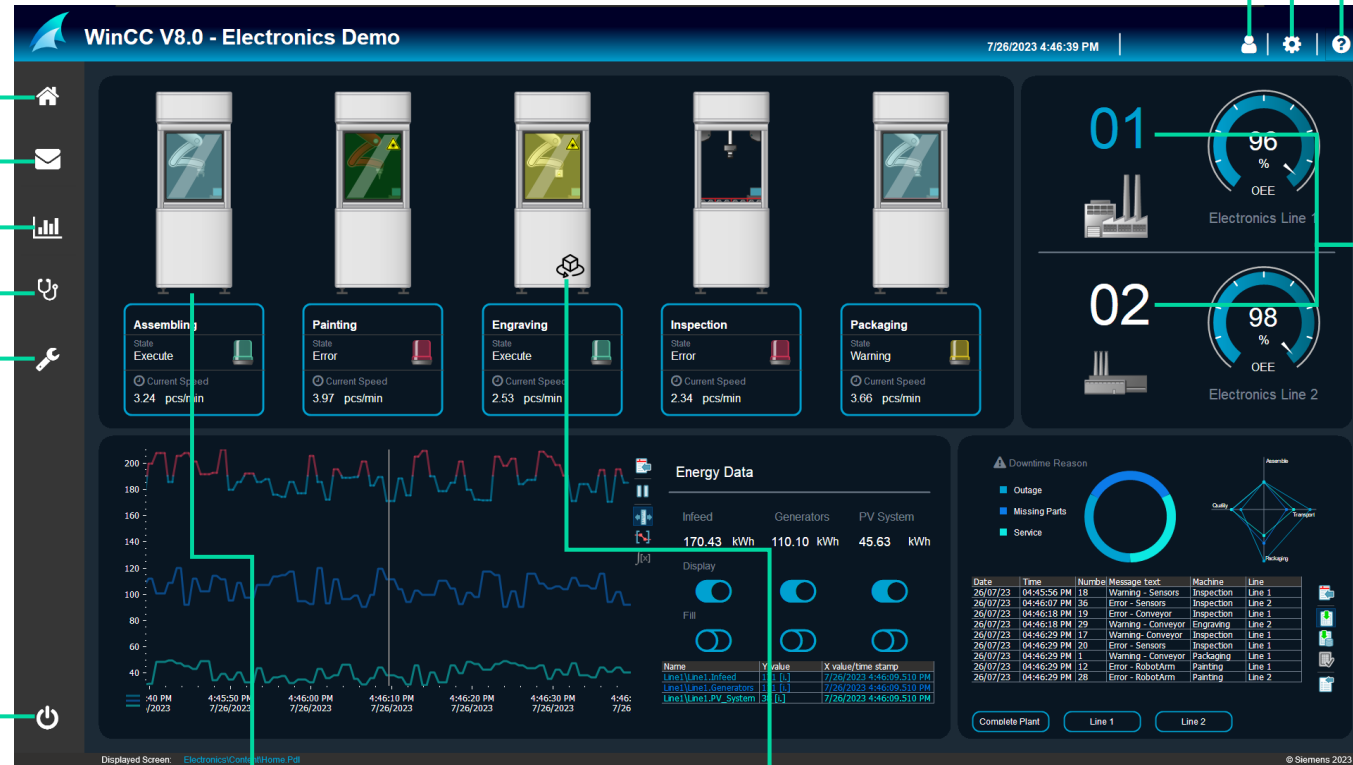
WinCC V8.0 - Electronics Demo

7/26/2023 4:46:39 PM

Assembling
State
Execute
Current Speed
3.24 pcs/min

Painting
State
Error
Current Speed
3.97 pcs/min

Engraving
State
Execute
Current Speed
2.53 pcs/min

Inspection
State
Error
Current Speed
2.34 pcs/min

Packaging
State
Warning
Current Speed
3.66 pcs/min

01
96
%
OEE
Electronics Line 1

02
98
%
OEE
Electronics Line 2

200
180
160
140
120
100
80
60
40

:40 PM /2023
4:45:50 PM 7/26/2023
4:46:00 PM 7/26/2023
4:46:10 PM 7/26/2023
4:46:20 PM 7/26/2023
4:46:30 PM 7/26/2023
4:46: /20

Energy Data

Infeed
170.43 kWh
Generators
110.10 kWh
PV System
45.63 kWh

Display

Fill

| Name | Y value | X value/time stamp |
|---|---|---|
| Line1\Line1.Infeed | 1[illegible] [L] | 7/26/2023 4:46:09.510 PM |
| Line1\Line1.Generators | 1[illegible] [L] | 7/26/2023 4:46:09.510 PM |
| Line1\Line1.PV_System | 3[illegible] [L] | 7/26/2023 4:46:09.510 PM |

Downtime Reason
Outage
Missing Parts
Service

Assemble
Quality
Transport
Packaging

| Date | Time | Numbe | Message text | Machine | Line |
|---|---|---|---|---|---|
| 26/07/23 | 04:45:56 PM | 18 | Warning - Sensors | Inspection | Line 1 |
| 26/07/23 | 04:46:07 PM | 36 | Error - Sensors | Inspection | Line 2 |
| 26/07/23 | 04:46:18 PM | 19 | Error - Conveyor | Inspection | Line 1 |
| 26/07/23 | 04:46:18 PM | 29 | Warning - Conveyor | Engraving | Line 2 |
| 26/07/23 | 04:46:29 PM | 17 | Warning- Conveyor | Inspection | Line 1 |
| 26/07/23 | 04:46:29 PM | 20 | Error - Sensors | Inspection | Line 1 |
| 26/07/23 | 04:46:29 PM | 1 | Warning - Conveyor | Packaging | Line 1 |
| 26/07/23 | 04:46:29 PM | 12 | Error - RobotArm | Painting | Line 1 |
| 26/07/23 | 04:46:29 PM | 28 | Error - RobotArm | Painting | Line 2 |

Complete Plant
Line 1
Line 2

Displayed Screen: Electronics\Content\Home.Pdl
© Siemens 2023